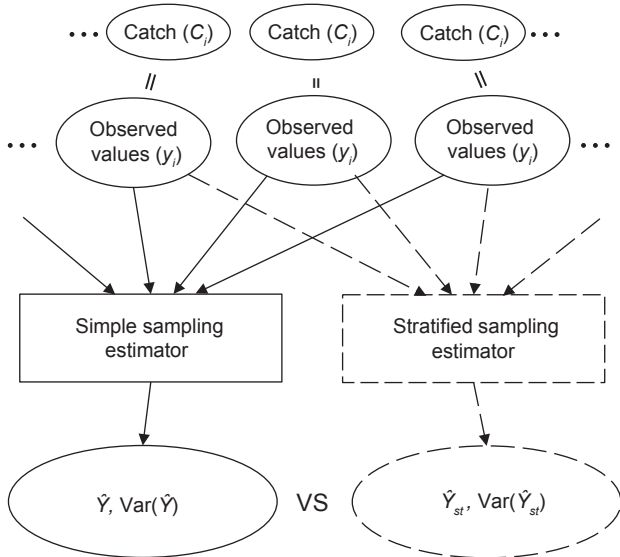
• • • Catch ($C_i$) Catch ($C_i$) Catch ($C_i$) • • •

// = \\

• • • Observed values ($y_i$) Observed values ($y_i$) Observed values ($y_i$) • • •

Simple sampling estimator

Stratified sampling estimator

$\hat{Y}$, Var($\hat{Y}$)

VS

$\hat{Y}_{st}$, Var($\hat{Y}_{st}$)